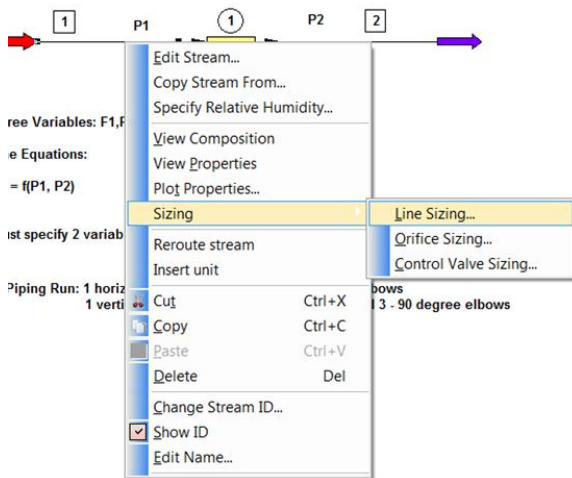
1
P1
1
P2
2

ree Variables: F1,F

e Equations:

= f(P1, P2)

st specify 2 variab

Piping Run: 1 horiz
1 verti

bows
l 3 - 90 degree elbows

Edit Stream...
Copy Stream From...
Specify Relative Humidity...
View Composition
View Properties
Plot Properties...
Sizing
Reroute stream
Insert unit
Cut Ctrl+X
Copy Ctrl+C
Paste Ctrl+V
Delete Del
Change Stream ID...
Show ID
Edit Name...

Line Sizing...
Orifice Sizing...
Control Valve Sizing...